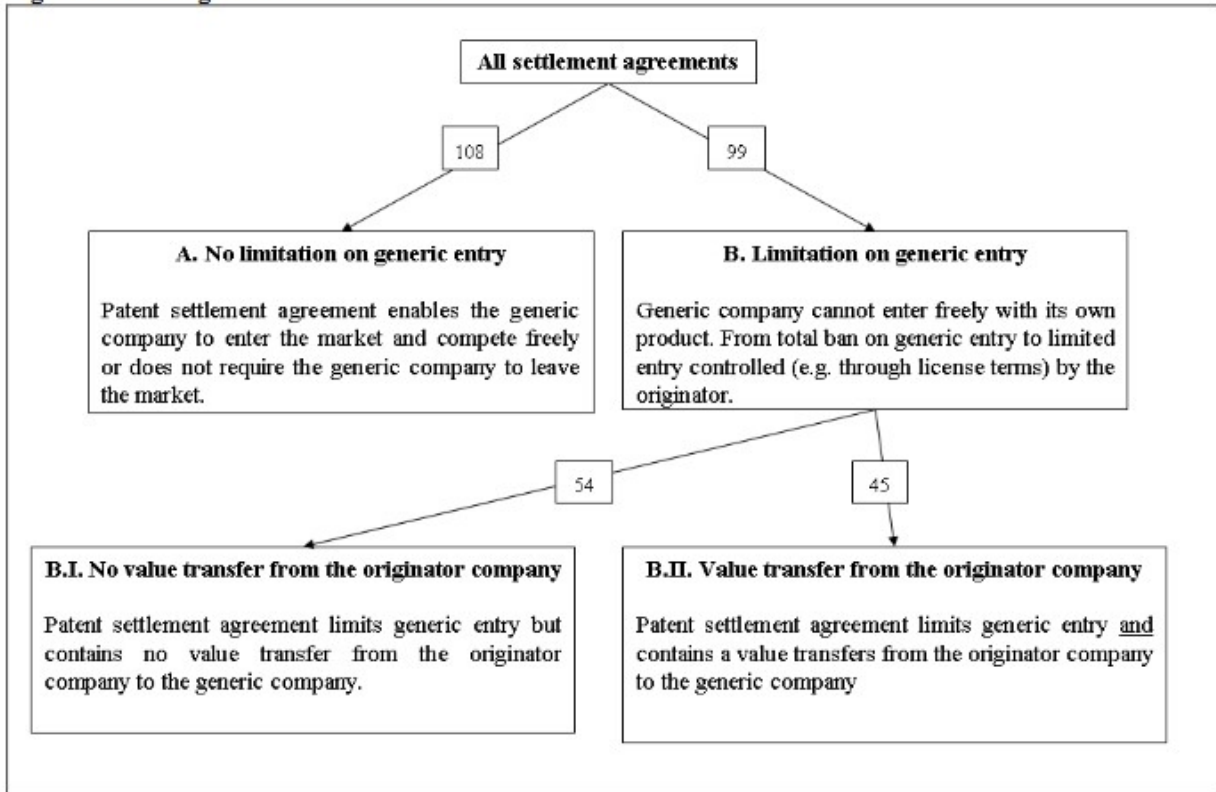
All settlement agreements

108

99

A. No limitation on generic entry

Patent settlement agreement enables the generic company to enter the market and compete freely or does not require the generic company to leave the market.

B. Limitation on generic entry

Generic company cannot enter freely with its own product. From total ban on generic entry to limited entry controlled (e.g. through license terms) by the originator.

54

45

B.I. No value transfer from the originator company

Patent settlement agreement limits generic entry but contains no value transfer from the originator company to the generic company.

B.II. Value transfer from the originator company

Patent settlement agreement limits generic entry and contains a value transfers from the originator company to the generic company